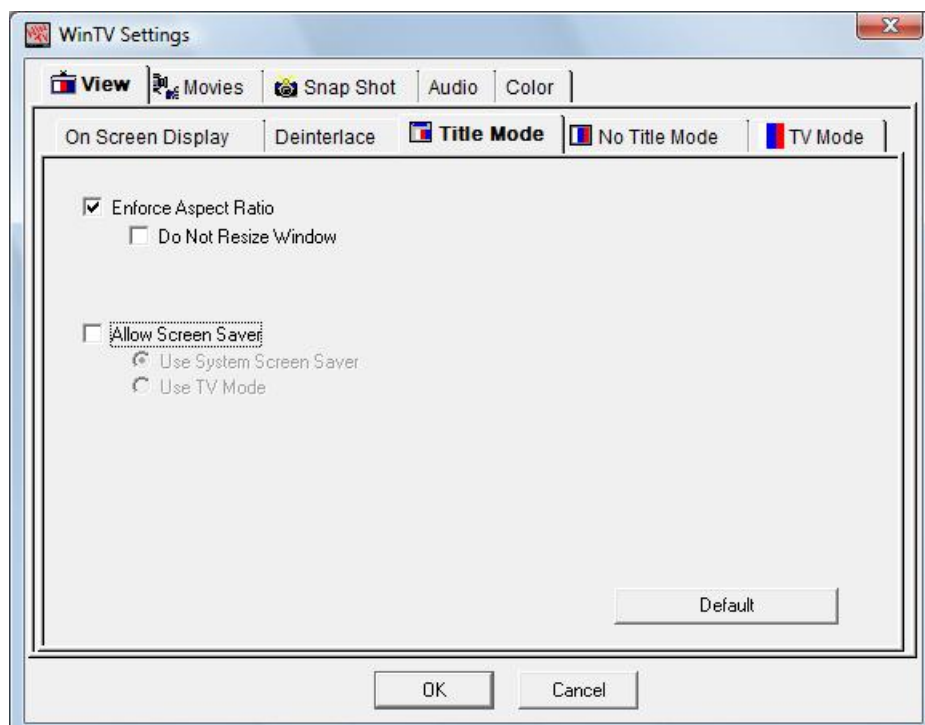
WinTV Settings

View | Movies | Snap Shot | Audio | Color

On Screen Display | Deinterlace | Title Mode | No Title Mode | TV Mode

Enforce Aspect Ratio

Do Not Resize Window

Allow Screen Saver

Use System Screen Saver

Use TV Mode

Default

OK

Cancel